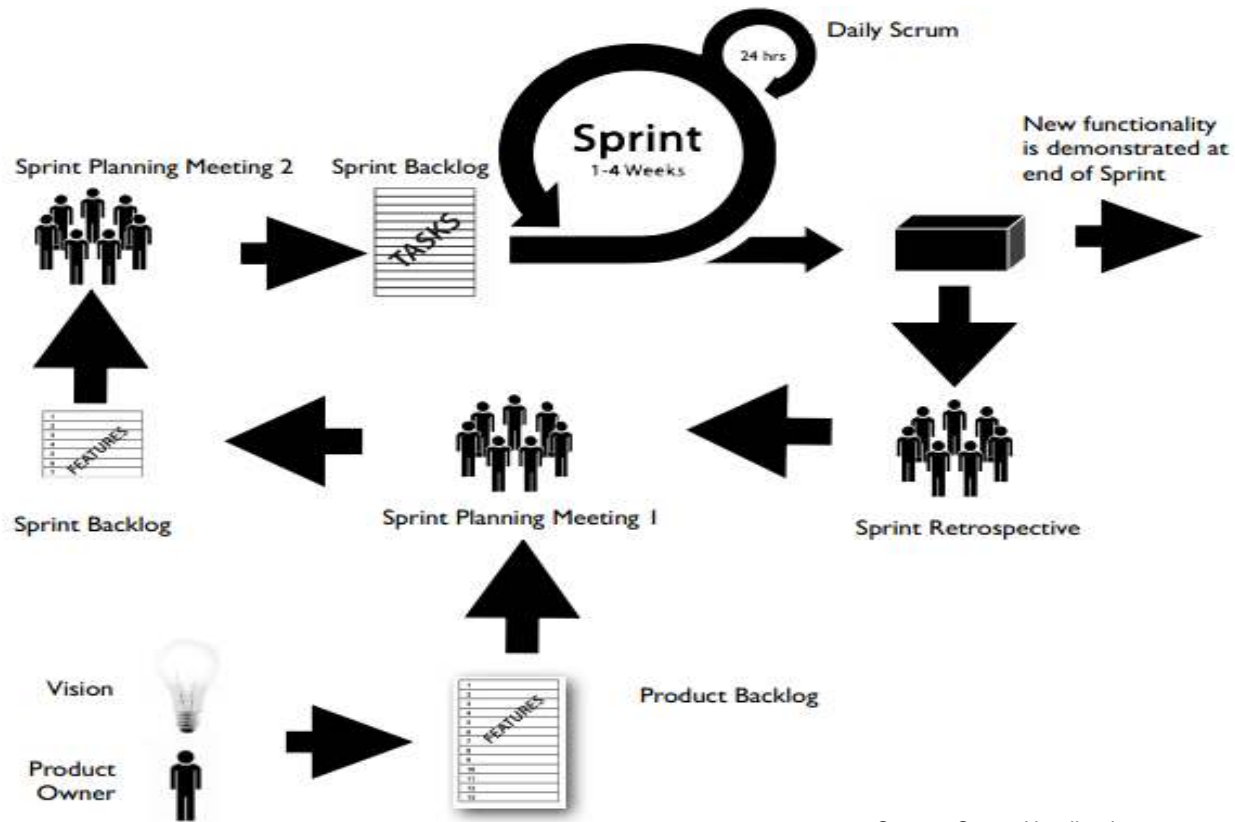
Daily Scrum

24 hrs

Sprint
1-4 Weeks

New functionality is demonstrated at end of Sprint

Sprint Planning Meeting 2

Sprint Backlog

TASKS

FEATURES

Sprint Backlog

Sprint Planning Meeting 1

Sprint Retrospective

Vision

Product Owner

FEATURES

Product Backlog

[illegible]